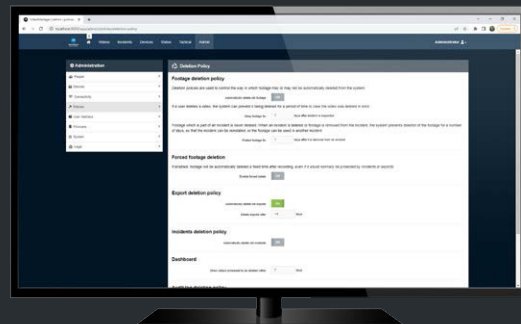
Videos Incidents Devices Sites Tactical Admin

Administrator

Administration

Deletion Policy

Footage deletion policy

Forced footage deletion

Export deletion policy

Incidents deletion policy

Dashboard